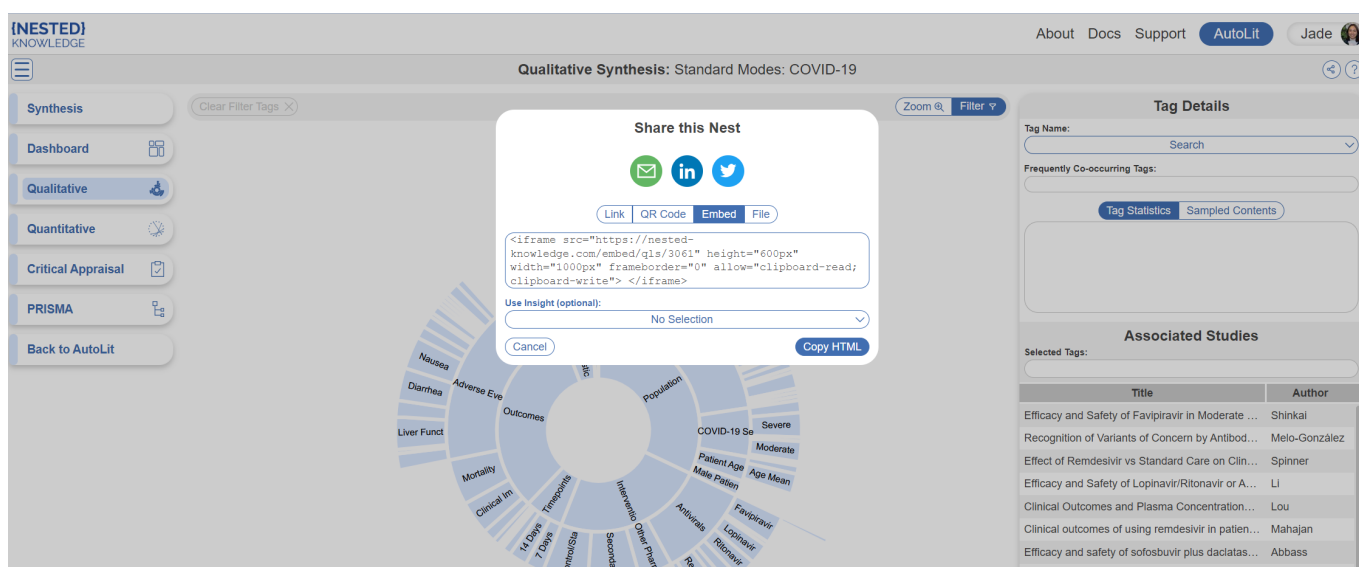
{NESTED}
KNOWLEDGE

About Docs Support AutoLit Jade

Qualitative Synthesis: Standard Modes: COVID-19

Synthesis
Dashboard
Qualitative
Quantitative
Critical Appraisal
PRISMA
Back to AutoLit

Clear Filter Tags
Zoom Filter

Share this Nest

Link QR Code Embed File

<iframe src="https://nested-knowledge.com/embed/qls/3061" height="600px" width="1000px" frameborder="0" allow="clipboard-read; clipboard-write"> </iframe>

Use Insight (optional):
No Selection

Cancel
Copy HTML

Nausea
Diarrhea
Adverse Eve
Outcomes
Liver Funct
Mortality
Clinical Im
Timepoints
14 Days
7 Days
ntrol/Sta
Seconda
Interventio Other Phar
Population
COVID-19 Se
Severe
Moderate
Patient Age
Age Mean
Male Patien
Antivirals
Favipiravir
Lopinavir
Ritonavir

Tag Details
Tag Name:
Search
Frequently Co-occurring Tags:
Tag Statistics Sampled Contents

Associated Studies
Selected Tags:

| Title | Author |
|---|---|
| Efficacy and Safety of Favipiravir in Moderate ... | Shinkai |
| Recognition of Variants of Concern by Antibod... | Melo-González |
| Effect of Remdesivir vs Standard Care on Clin... | Spinner |
| Efficacy and Safety of Lopinavir/Ritonavir or A... | Li |
| Clinical Outcomes and Plasma Concentration... | Lou |
| Clinical outcomes of using remdesivir in patien... | Mahajan |
| Efficacy and safety of sofosbuvir plus daclatas... | Abbass |